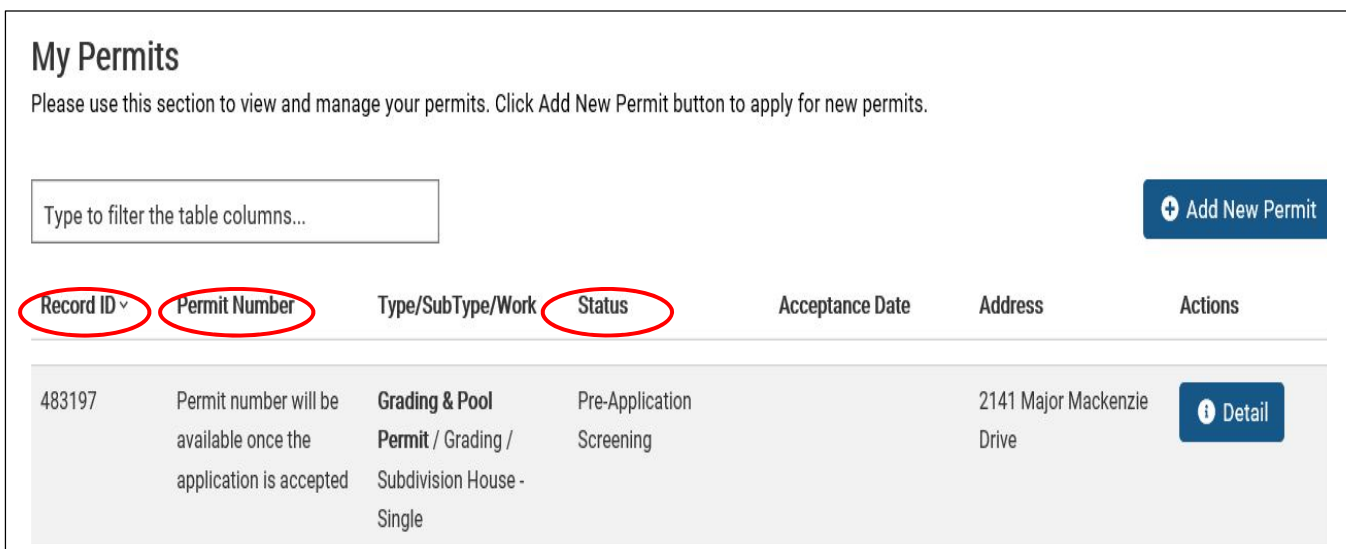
My Permits

Please use this section to view and manage your permits. Click Add New Permit button to apply for new permits.

Type to filter the table columns...

Add New Permit

| Record ID | Permit Number | Type/SubType/Work | Status | Acceptance Date | Address | Actions |
|---|---|---|---|---|---|---|
| 483197 | Permit number will be available once the application is accepted | **Grading & Pool Permit** / Grading / Subdivision House - Single | Pre-Application Screening | | 2141 Major Mackenzie Drive | Detail |